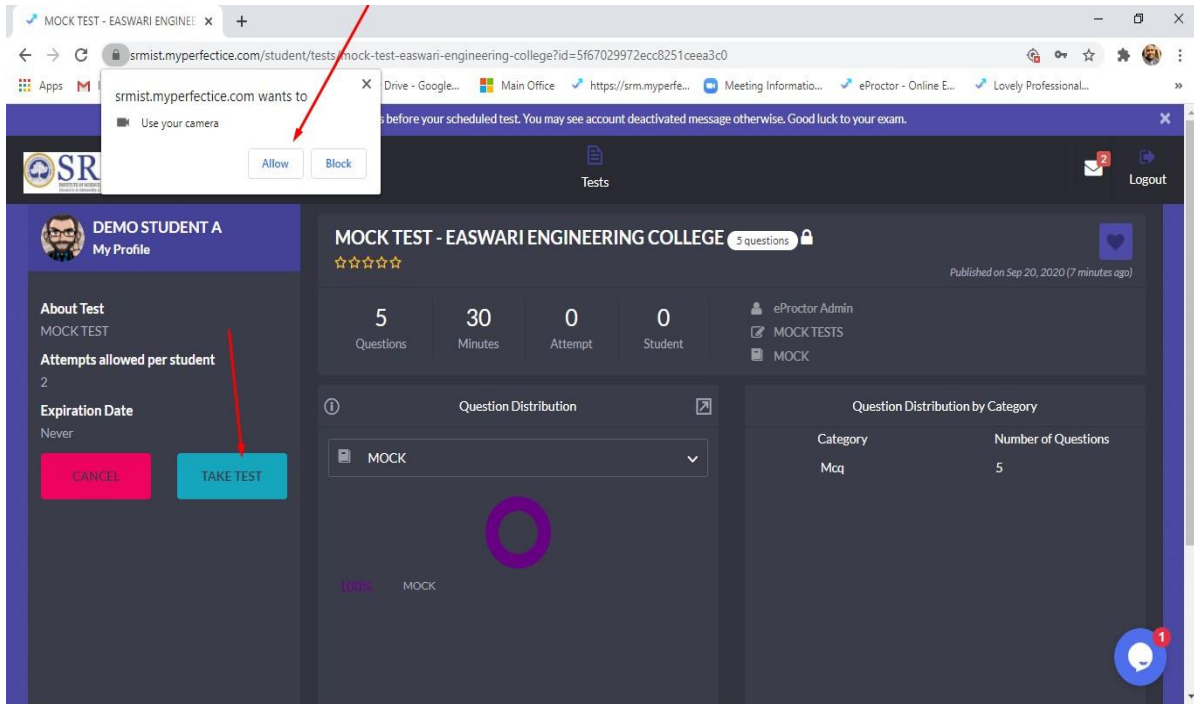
MOCK TEST - EASWARI ENGINEE ×
+

srmist.myperfectice.com/student/tests/mock-test-easwari-engineering-college?id=5f67029972ecc8251ceea3c0

Apps
M
Drive - Google...
Main Office
https://srm.myperfe...
Meeting Informatio...
eProctor - Online E...
Lovely Professional...

srmist.myperfectice.com wants to
Use your camera
Allow
Block

s before your scheduled test. You may see account deactivated message otherwise. Good luck to your exam.

SR

Tests

2

Logout

DEMO STUDENT A
My Profile

MOCK TEST - EASWARI ENGINEERING COLLEGE
5 questions

Published on Sep 20, 2020 (7 minutes ago)

| 5 | 30 | 0 | 0 |
|---|---|---|---|
| Questions | Minutes | Attempt | Student |

eProctor Admin
MOCK TESTS
MOCK

About Test
MOCK TEST
Attempts allowed per student
2
Expiration Date
Never

CANCEL
TAKE TEST

Question Distribution

MOCK

100%
MOCK

Question Distribution by Category

| Category | Number of Questions |
|---|---|
| Mcq | 5 |

1